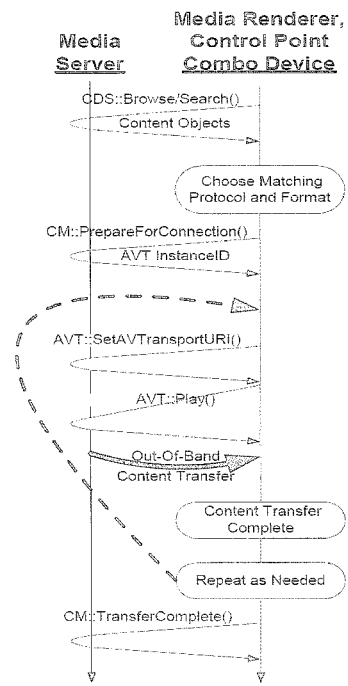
Media Server

Media Renderer, Control Point Combo Device

CDS::Browse/Search()

Content Objects

Choose Matching Protocol and Format

CM::PrepareForConnection()

AVT InstanceID

AVT::SetAVTransportURI()

AVT::Play()

Out-Of-Band Content Transfer

Content Transfer Complete

Repeat as Needed

CM::TransferComplete()